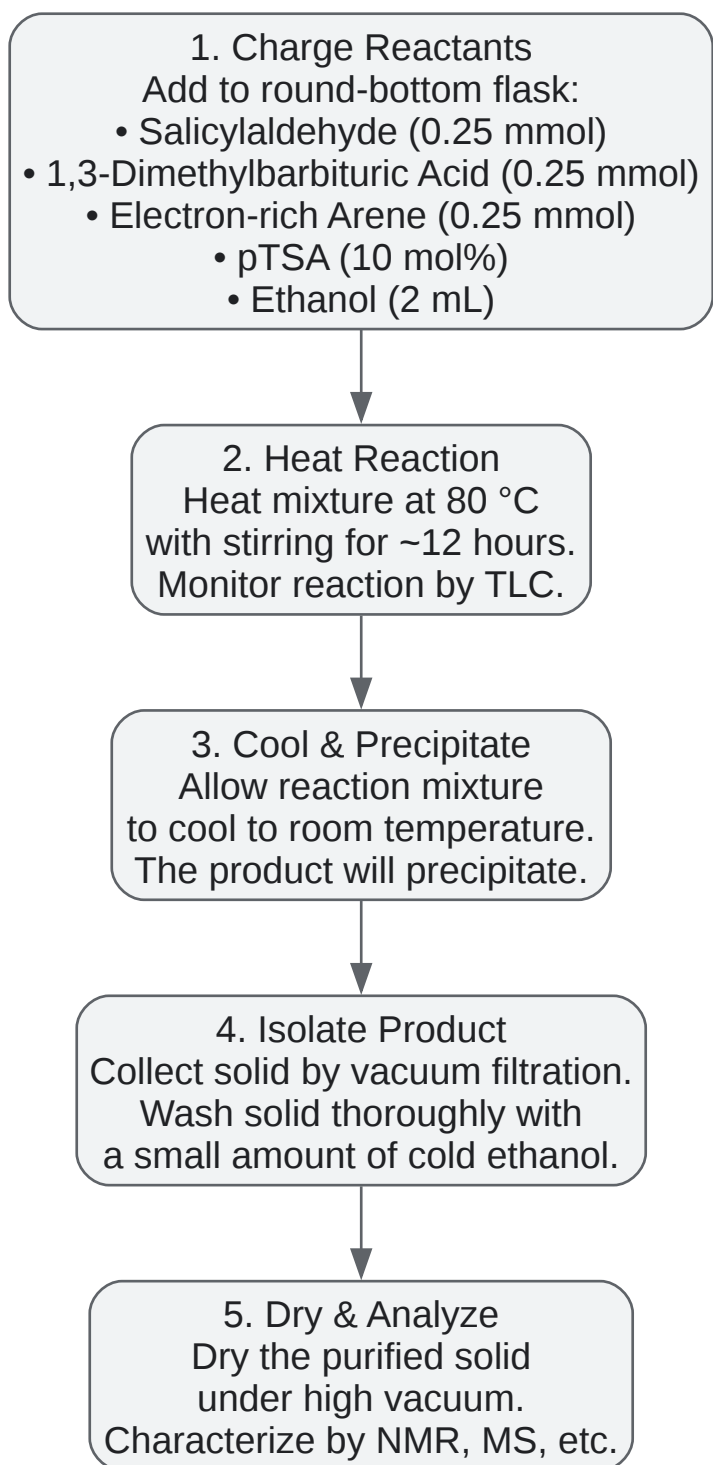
1. Charge Reactants
Add to round-bottom flask:
• Salicylaldehyde (0.25 mmol)
• 1,3-Dimethylbarbituric Acid (0.25 mmol)
• Electron-rich Arene (0.25 mmol)
• pTSA (10 mol%)
• Ethanol (2 mL)

2. Heat Reaction
Heat mixture at 80 °C with stirring for ~12 hours. Monitor reaction by TLC.

3. Cool & Precipitate
Allow reaction mixture to cool to room temperature. The product will precipitate.

4. Isolate Product
Collect solid by vacuum filtration. Wash solid thoroughly with a small amount of cold ethanol.

5. Dry & Analyze
Dry the purified solid under high vacuum. Characterize by NMR, MS, etc.